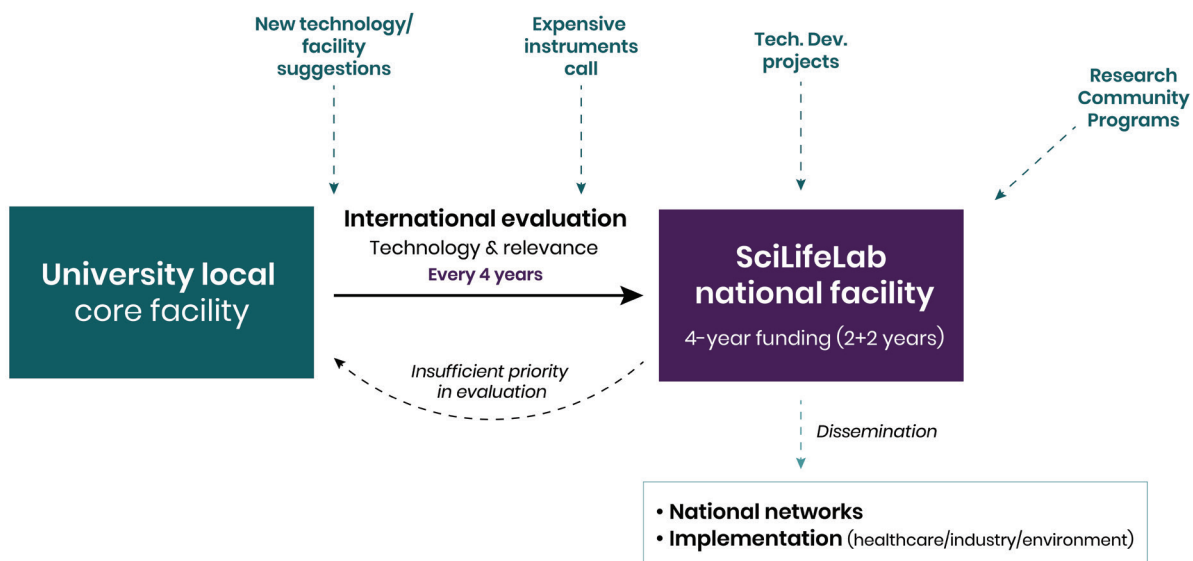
New technology/ facility suggestions

Expensive instruments call

Tech. Dev. projects

Research Community Programs

University local core facility

International evaluation
Technology & relevance
Every 4 years

Insufficient priority in evaluation

SciLifeLab national facility
4-year funding (2+2 years)

Dissemination

• National networks
• Implementation (healthcare/industry/environment)